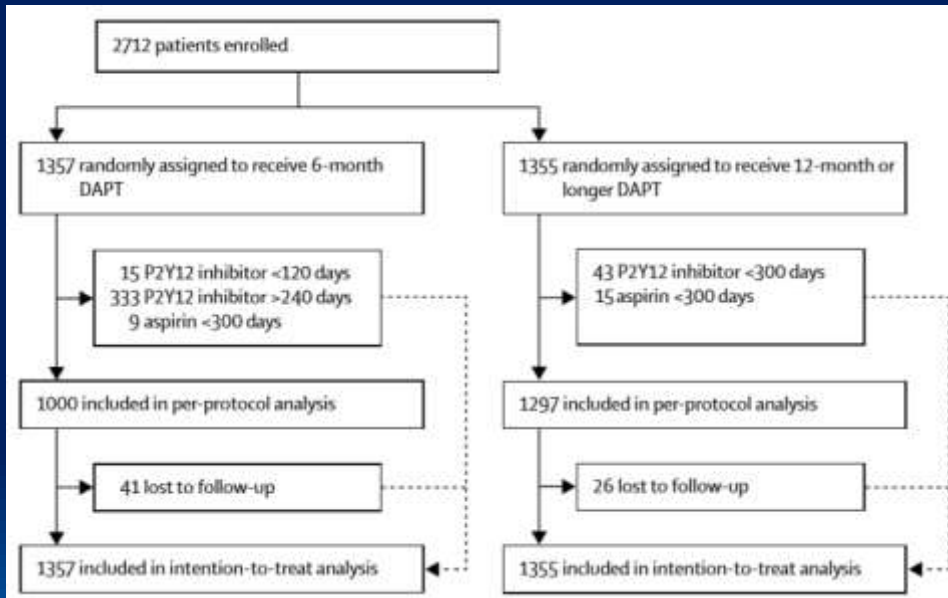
2712 patients enrolled

1357 randomly assigned to receive 6-month DAPT

15 P2Y12 inhibitor <120 days
333 P2Y12 inhibitor >240 days
9 aspirin <300 days

1000 included in per-protocol analysis

41 lost to follow-up

1357 included in intention-to-treat analysis

1355 randomly assigned to receive 12-month or longer DAPT

43 P2Y12 inhibitor <300 days
15 aspirin <300 days

1297 included in per-protocol analysis

26 lost to follow-up

1355 included in intention-to-treat analysis